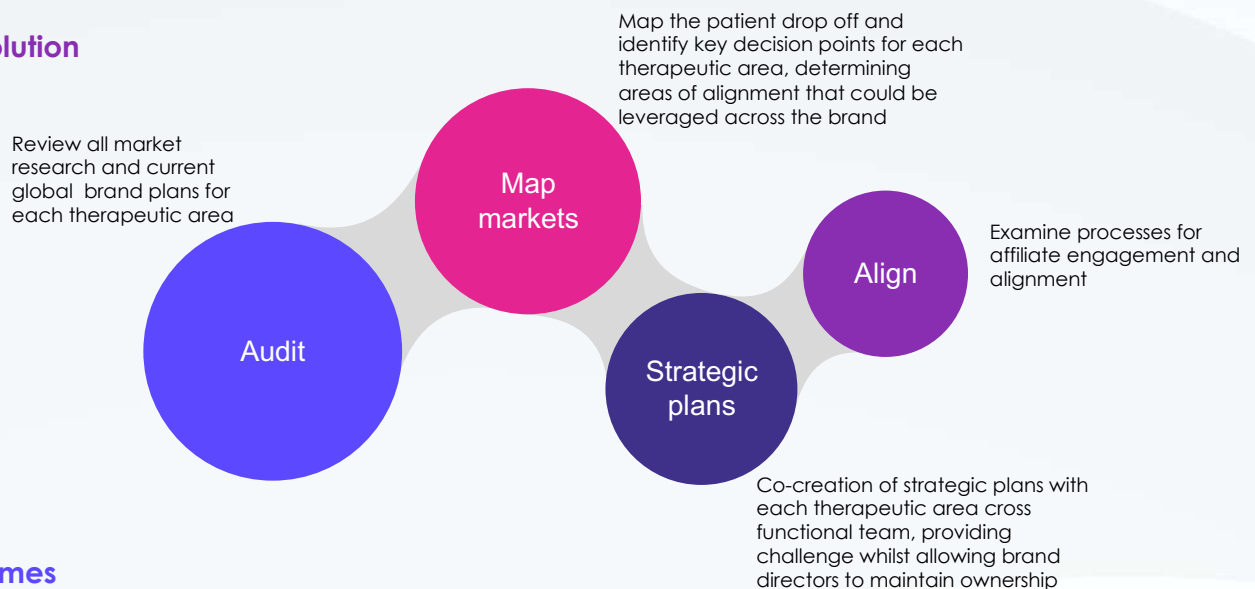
olution

Review all market research and current global brand plans for each therapeutic area

Audit

Map markets

Map the patient drop off and identify key decision points for each therapeutic area, determining areas of alignment that could be leveraged across the brand

Strategic plans

Align

Examine processes for affiliate engagement and alignment

Co-creation of strategic plans with each therapeutic area cross functional team, providing challenge whilst allowing brand directors to maintain ownership

mes